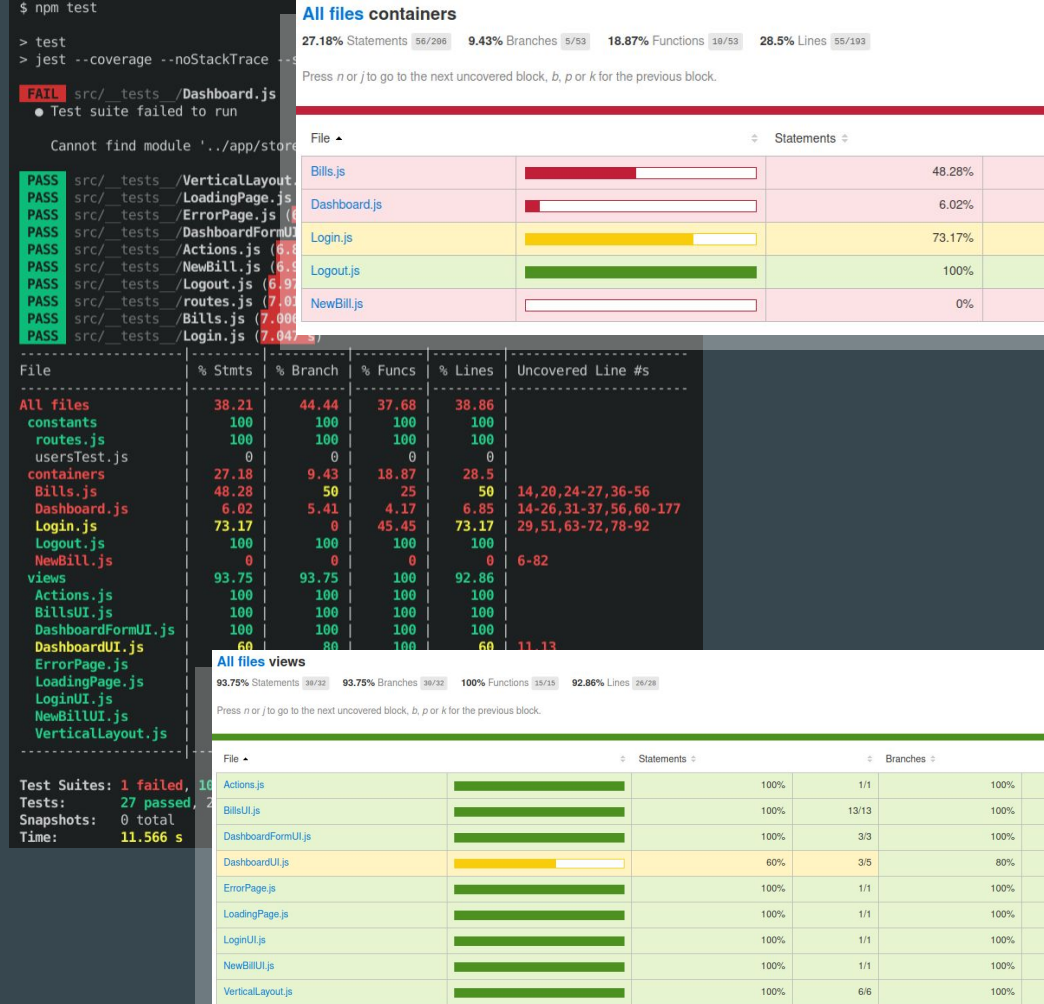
$ npm test

> test
> jest --coverage --noStackTrace --s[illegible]

FAIL src/__tests__/Dashboard.js
● Test suite failed to run

Cannot find module '../app/store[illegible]

PASS src/__tests__/VerticalLayout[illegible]
PASS src/__tests__/LoadingPage.js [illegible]
PASS src/__tests__/ErrorPage.js ([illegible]
PASS src/__tests__/DashboardFormUI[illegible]
PASS src/__tests__/Actions.js (6.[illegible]
PASS src/__tests__/NewBill.js (6.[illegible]
PASS src/__tests__/Logout.js (6.9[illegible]
PASS src/__tests__/routes.js (7.0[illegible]
PASS src/__tests__/Bills.js (7.00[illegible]
PASS src/__tests__/Login.js (7.047 s)

| File | % Stmts | % Branch | % Funcs | % Lines | Uncovered Line #s |
|---|---|---|---|---|---|
| All files | 38.21 | 44.44 | 37.68 | 38.86 | |
| constants | 100 | 100 | 100 | 100 | |
| routes.js | 100 | 100 | 100 | 100 | |
| usersTest.js | 0 | 0 | 0 | 0 | |
| containers | 27.18 | 9.43 | 18.87 | 28.5 | |
| Bills.js | 48.28 | 50 | 25 | 50 | 14,20,24-27,36-56 |
| Dashboard.js | 6.02 | 5.41 | 4.17 | 6.85 | 14-26,31-37,56,60-177 |
| Login.js | 73.17 | 0 | 45.45 | 73.17 | 29,51,63-72,78-92 |
| Logout.js | 100 | 100 | 100 | 100 | |
| NewBill.js | 0 | 0 | 0 | 0 | 6-82 |
| views | 93.75 | 93.75 | 100 | 92.86 | |
| Actions.js | 100 | 100 | 100 | 100 | |
| BillsUI.js | 100 | 100 | 100 | 100 | |
| DashboardFormUI.js | 100 | 100 | 100 | 100 | |
| DashboardUI.js | 60 | 80 | 100 | 60 | 11,13 |
| ErrorPage.js | | | | | |
| LoadingPage.js | | | | | |
| LoginUI.js | | | | | |
| NewBillUI.js | | | | | |
| VerticalLayout.js | | | | | |

Test Suites: 1 failed, 10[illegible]
Tests: 27 passed, 2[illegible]
Snapshots: 0 total
Time: 11.566 s

All files containers
27.18% Statements 56/206 9.43% Branches 5/53 18.87% Functions 10/53 28.5% Lines 55/193

Press n or j to go to the next uncovered block, b, p or k for the previous block.

| File ▲ | | Statements |
|---|---|---|
| Bills.js | | 48.28% |
| Dashboard.js | | 6.02% |
| Login.js | | 73.17% |
| Logout.js | | 100% |
| NewBill.js | | 0% |

All files views
93.75% Statements 30/32 93.75% Branches 30/32 100% Functions 15/15 92.86% Lines 26/28

Press n or j to go to the next uncovered block, b, p or k for the previous block.

| File ▲ | | Statements | | Branches |
|---|---|---|---|---|
| Actions.js | | 100% | 1/1 | 100% |
| BillsUI.js | | 100% | 13/13 | 100% |
| DashboardFormUI.js | | 100% | 3/3 | 100% |
| DashboardUI.js | | 60% | 3/5 | 80% |
| ErrorPage.js | | 100% | 1/1 | 100% |
| LoadingPage.js | | 100% | 1/1 | 100% |
| LoginUI.js | | 100% | 1/1 | 100% |
| NewBillUI.js | | 100% | 1/1 | 100% |
| VerticalLayout.js | | 100% | 6/6 | 100% |